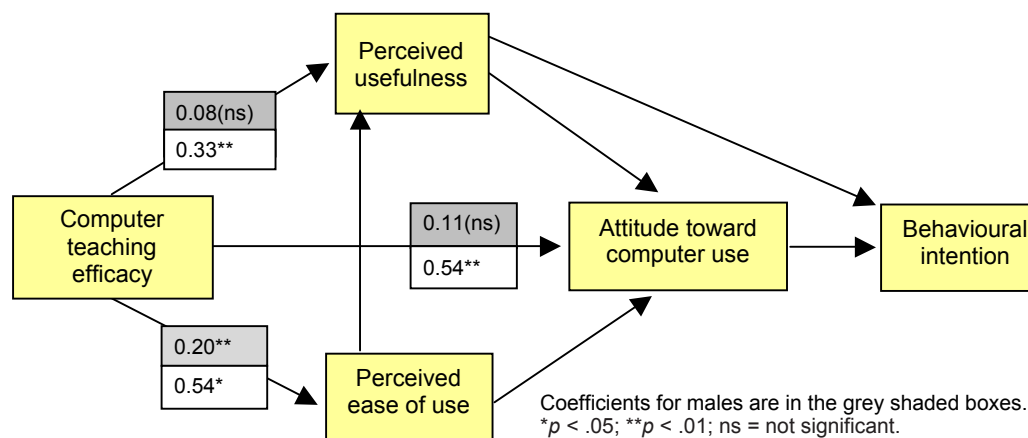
Perceived usefulness

0.08(ns)

0.33**

Computer teaching efficacy

0.11(ns)

0.54**

Attitude toward computer use

Behavioural intention

0.20**

0.54*

Perceived ease of use

Coefficients for males are in the grey shaded boxes.
*$p$ < .05; **$p$ < .01; ns = not significant.